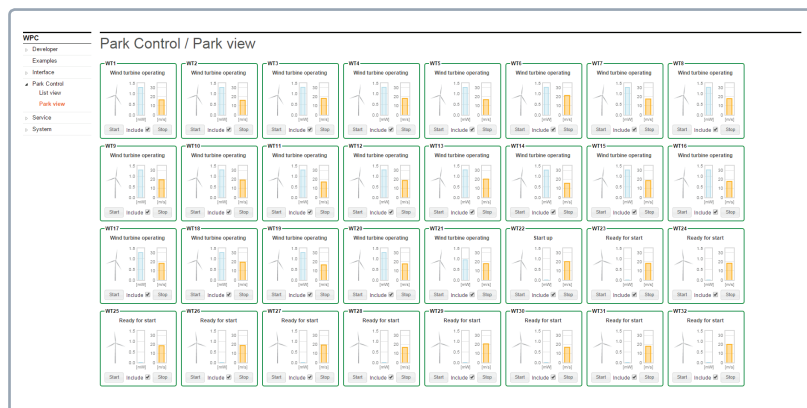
WPC
Developer
Examples
Interface
Park Control
List view
Park view
Service
System

Park Control / Park view

WT1
Wind turbine operating
1.5 1.0 0.5 0.0 [MW]
30 20 10 0 [m/s]
Start Include ✓ Stop

WT2
Wind turbine operating
1.5 1.0 0.5 0.0 [MW]
30 20 10 0 [m/s]
Start Include ✓ Stop

WT3
Wind turbine operating
1.5 1.0 0.5 0.0 [MW]
30 20 10 0 [m/s]
Start Include ✓ Stop

WT4
Wind turbine operating
1.5 1.0 0.5 0.0 [MW]
30 20 10 0 [m/s]
Start Include ✓ Stop

WT5
Wind turbine operating
1.5 1.0 0.5 0.0 [MW]
30 20 10 0 [m/s]
Start Include ✓ Stop

WT6
Wind turbine operating
1.5 1.0 0.5 0.0 [MW]
30 20 10 0 [m/s]
Start Include ✓ Stop

WT7
Wind turbine operating
1.5 1.0 0.5 0.0 [MW]
30 20 10 0 [m/s]
Start Include ✓ Stop

WT8
Wind turbine operating
1.5 1.0 0.5 0.0 [MW]
30 20 10 0 [m/s]
Start Include ✓ Stop

WT9
Wind turbine operating
1.5 1.0 0.5 0.0 [MW]
30 20 10 0 [m/s]
Start Include ✓ Stop

WT10
Wind turbine operating
1.5 1.0 0.5 0.0 [MW]
30 20 10 0 [m/s]
Start Include ✓ Stop

WT11
Wind turbine operating
1.5 1.0 0.5 0.0 [MW]
30 20 10 0 [m/s]
Start Include ✓ Stop

WT12
Wind turbine operating
1.5 1.0 0.5 0.0 [MW]
30 20 10 0 [m/s]
Start Include ✓ Stop

WT13
Wind turbine operating
1.5 1.0 0.5 0.0 [MW]
30 20 10 0 [m/s]
Start Include ✓ Stop

WT14
Wind turbine operating
1.5 1.0 0.5 0.0 [MW]
30 20 10 0 [m/s]
Start Include ✓ Stop

WT15
Wind turbine operating
1.5 1.0 0.5 0.0 [MW]
30 20 10 0 [m/s]
Start Include ✓ Stop

WT16
Wind turbine operating
1.5 1.0 0.5 0.0 [MW]
30 20 10 0 [m/s]
Start Include ✓ Stop

WT17
Wind turbine operating
1.5 1.0 0.5 0.0 [MW]
30 20 10 0 [m/s]
Start Include ✓ Stop

WT18
Wind turbine operating
1.5 1.0 0.5 0.0 [MW]
30 20 10 0 [m/s]
Start Include ✓ Stop

WT19
Wind turbine operating
1.5 1.0 0.5 0.0 [MW]
30 20 10 0 [m/s]
Start Include ✓ Stop

WT20
Wind turbine operating
1.5 1.0 0.5 0.0 [MW]
30 20 10 0 [m/s]
Start Include ✓ Stop

WT21
Wind turbine operating
1.5 1.0 0.5 0.0 [MW]
30 20 10 0 [m/s]
Start Include ✓ Stop

WT22
Start up
1.5 1.0 0.5 0.0 [MW]
30 20 10 0 [m/s]
Start Include ✓ Stop

WT23
Ready for start
1.5 1.0 0.5 0.0 [MW]
30 20 10 0 [m/s]
Start Include ✓ Stop

WT24
Ready for start
1.5 1.0 0.5 0.0 [MW]
30 20 10 0 [m/s]
Start Include ✓ Stop

WT25
Ready for start
1.5 1.0 0.5 0.0 [MW]
30 20 10 0 [m/s]
Start Include ✓ Stop

WT26
Ready for start
1.5 1.0 0.5 0.0 [MW]
30 20 10 0 [m/s]
Start Include ✓ Stop

WT27
Ready for start
1.5 1.0 0.5 0.0 [MW]
30 20 10 0 [m/s]
Start Include ✓ Stop

WT28
Ready for start
1.5 1.0 0.5 0.0 [MW]
30 20 10 0 [m/s]
Start Include ✓ Stop

WT29
Ready for start
1.5 1.0 0.5 0.0 [MW]
30 20 10 0 [m/s]
Start Include ✓ Stop

WT30
Ready for start
1.5 1.0 0.5 0.0 [MW]
30 20 10 0 [m/s]
Start Include ✓ Stop

WT31
Ready for start
1.5 1.0 0.5 0.0 [MW]
30 20 10 0 [m/s]
Start Include ✓ Stop

WT32
Ready for start
1.5 1.0 0.5 0.0 [MW]
30 20 10 0 [m/s]
Start Include ✓ Stop